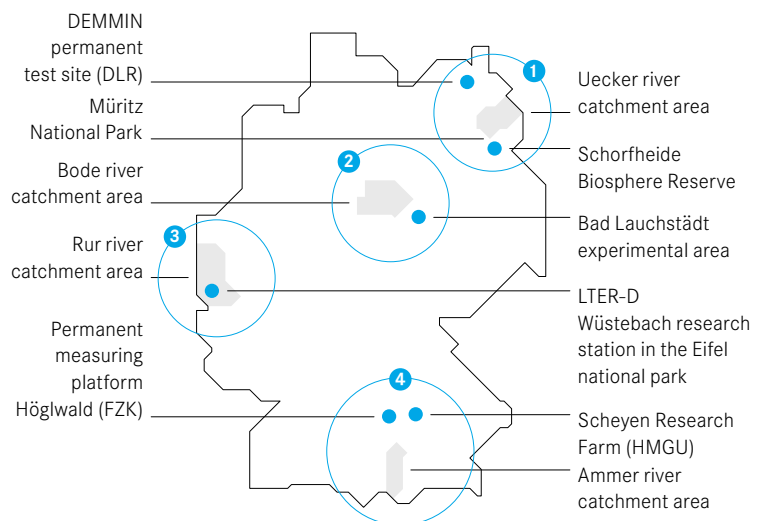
DEMMIN permanent test site (DLR)

Müritz National Park

Bode river catchment area

Rur river catchment area

Permanent measuring platform Höglwald (FZK)

1

Uecker river catchment area

Schorfheide Biosphere Reserve

2

Bad Lauchstädt experimental area

3

LTER-D Wüstebach research station in the Eifel national park

4

Scheyen Research Farm (HMGU)

Ammer river catchment area